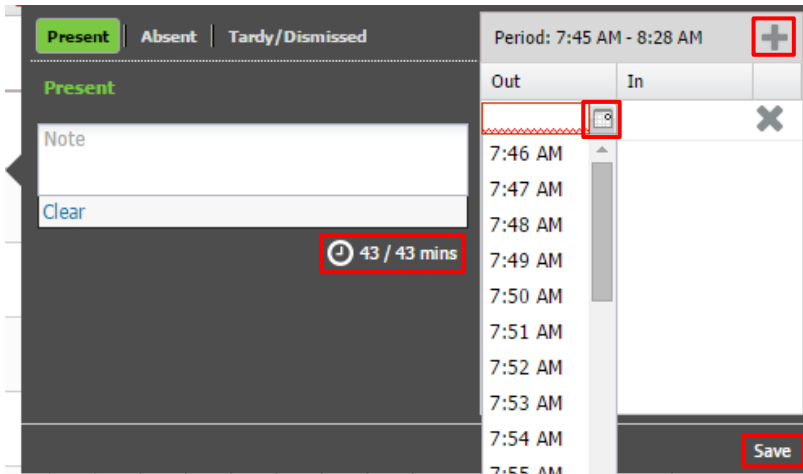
Present | Absent | Tardy/Dismissed

Present

Note

Clear

43 / 43 mins

Period: 7:45 AM - 8:28 AM

| Out | In |
|---|---|

7:46 AM
7:47 AM
7:48 AM
7:49 AM
7:50 AM
7:51 AM
7:52 AM
7:53 AM
7:54 AM
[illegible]

Save